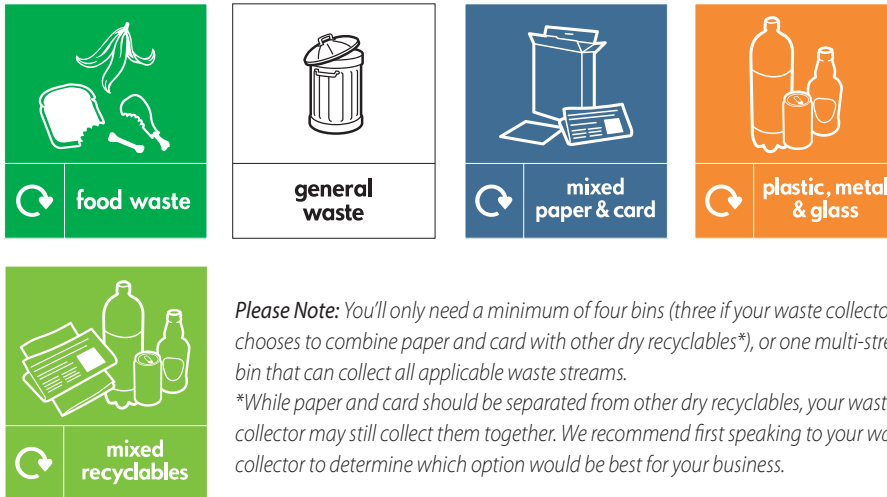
food waste

general waste

mixed paper & card

plastic, metal & glass

mixed recyclables

Please Note: You'll only need a minimum of four bins (three if your waste collecto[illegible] chooses to combine paper and card with other dry recyclables*), or one multi-stre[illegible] bin that can collect all applicable waste streams.

*While paper and card should be separated from other dry recyclables, your wast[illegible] collector may still collect them together. We recommend first speaking to your wa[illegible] collector to determine which option would be best for your business.